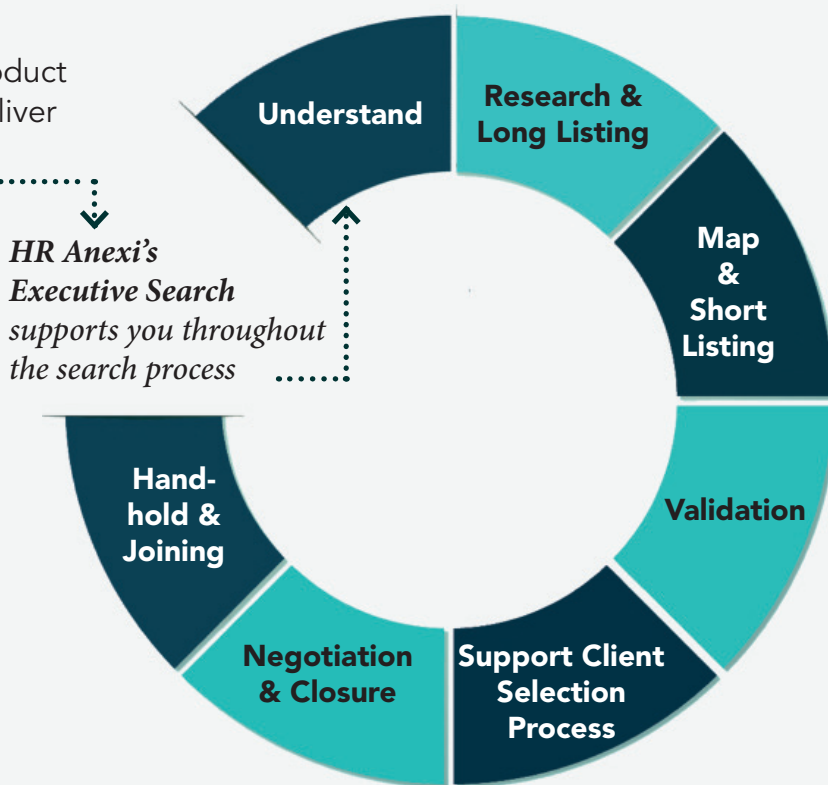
oduct
liver

HR Anexi's Executive Search supports you throughout the search process

Understand

Research & Long Listing

Map & Short Listing

Validation

Support Client Selection Process

Negotiation & Closure

Hand-hold & Joining